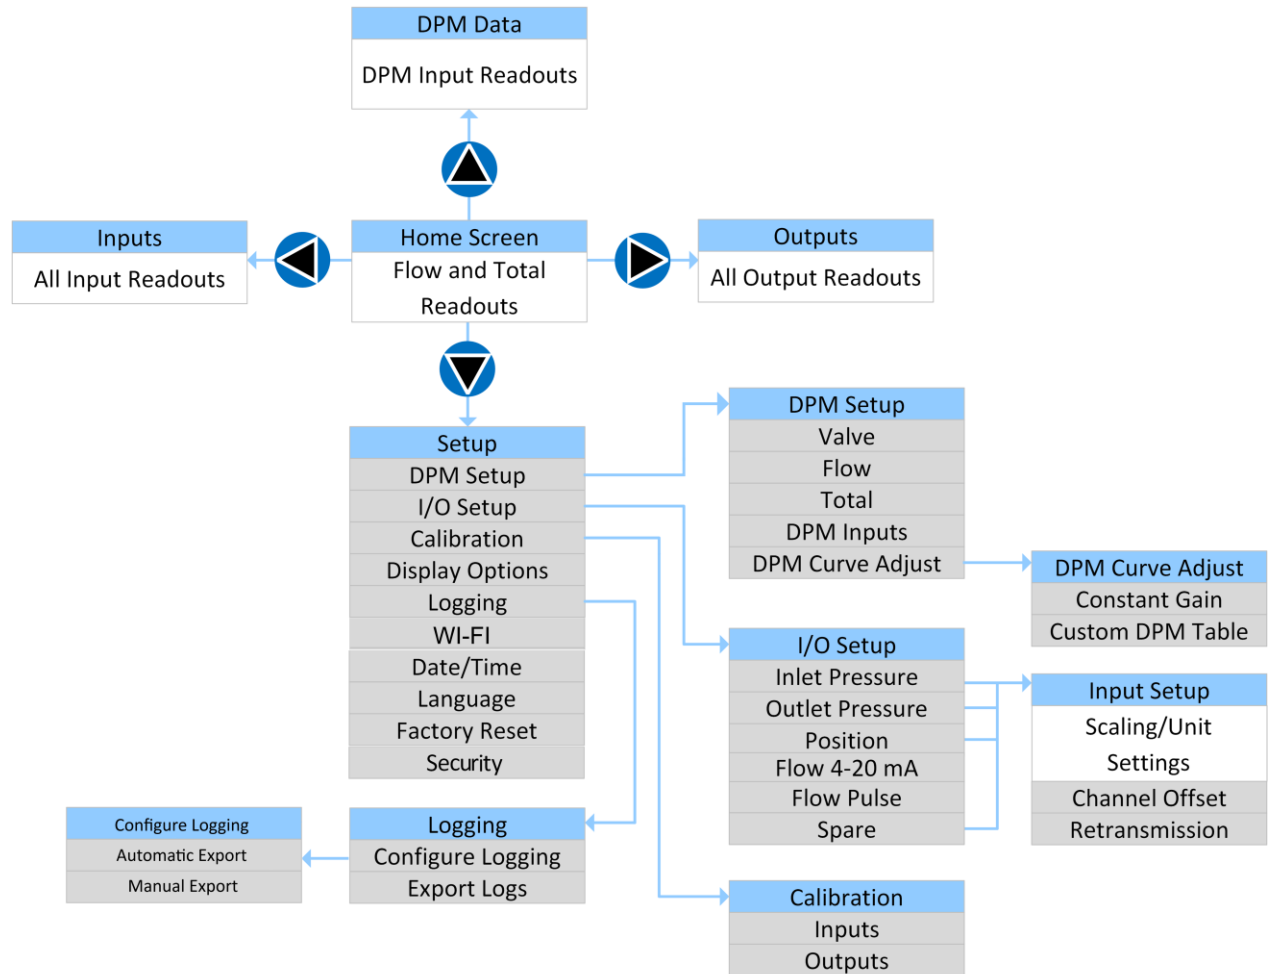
DPM Data
DPM Input Readouts

Inputs
All Input Readouts

Home Screen
Flow and Total Readouts

Outputs
All Output Readouts

Setup
DPM Setup
I/O Setup
Calibration
Display Options
Logging
WI-FI
Date/Time
Language
Factory Reset
Security

DPM Setup
Valve
Flow
Total
DPM Inputs
DPM Curve Adjust

DPM Curve Adjust
Constant Gain
Custom DPM Table

I/O Setup
Inlet Pressure
Outlet Pressure
Position
Flow 4-20 mA
Flow Pulse
Spare

Input Setup
Scaling/Unit Settings
Channel Offset
Retransmission

Configure Logging
Automatic Export
Manual Export

Logging
Configure Logging
Export Logs

Calibration
Inputs
Outputs